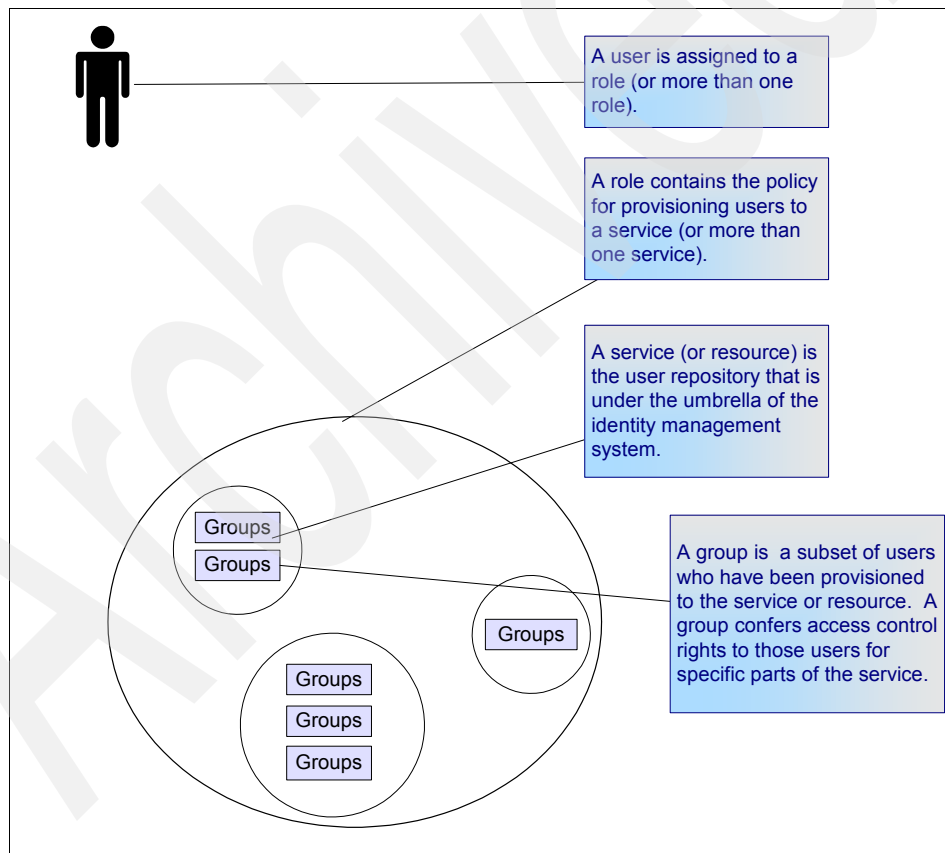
A user is assigned to a role (or more than one role).

A role contains the policy for provisioning users to a service (or more than one service).

A service (or resource) is the user repository that is under the umbrella of the identity management system.

Groups

Groups

Groups

Groups

Groups

Groups

A group is a subset of users who have been provisioned to the service or resource. A group confers access control rights to those users for specific parts of the service.

Archived